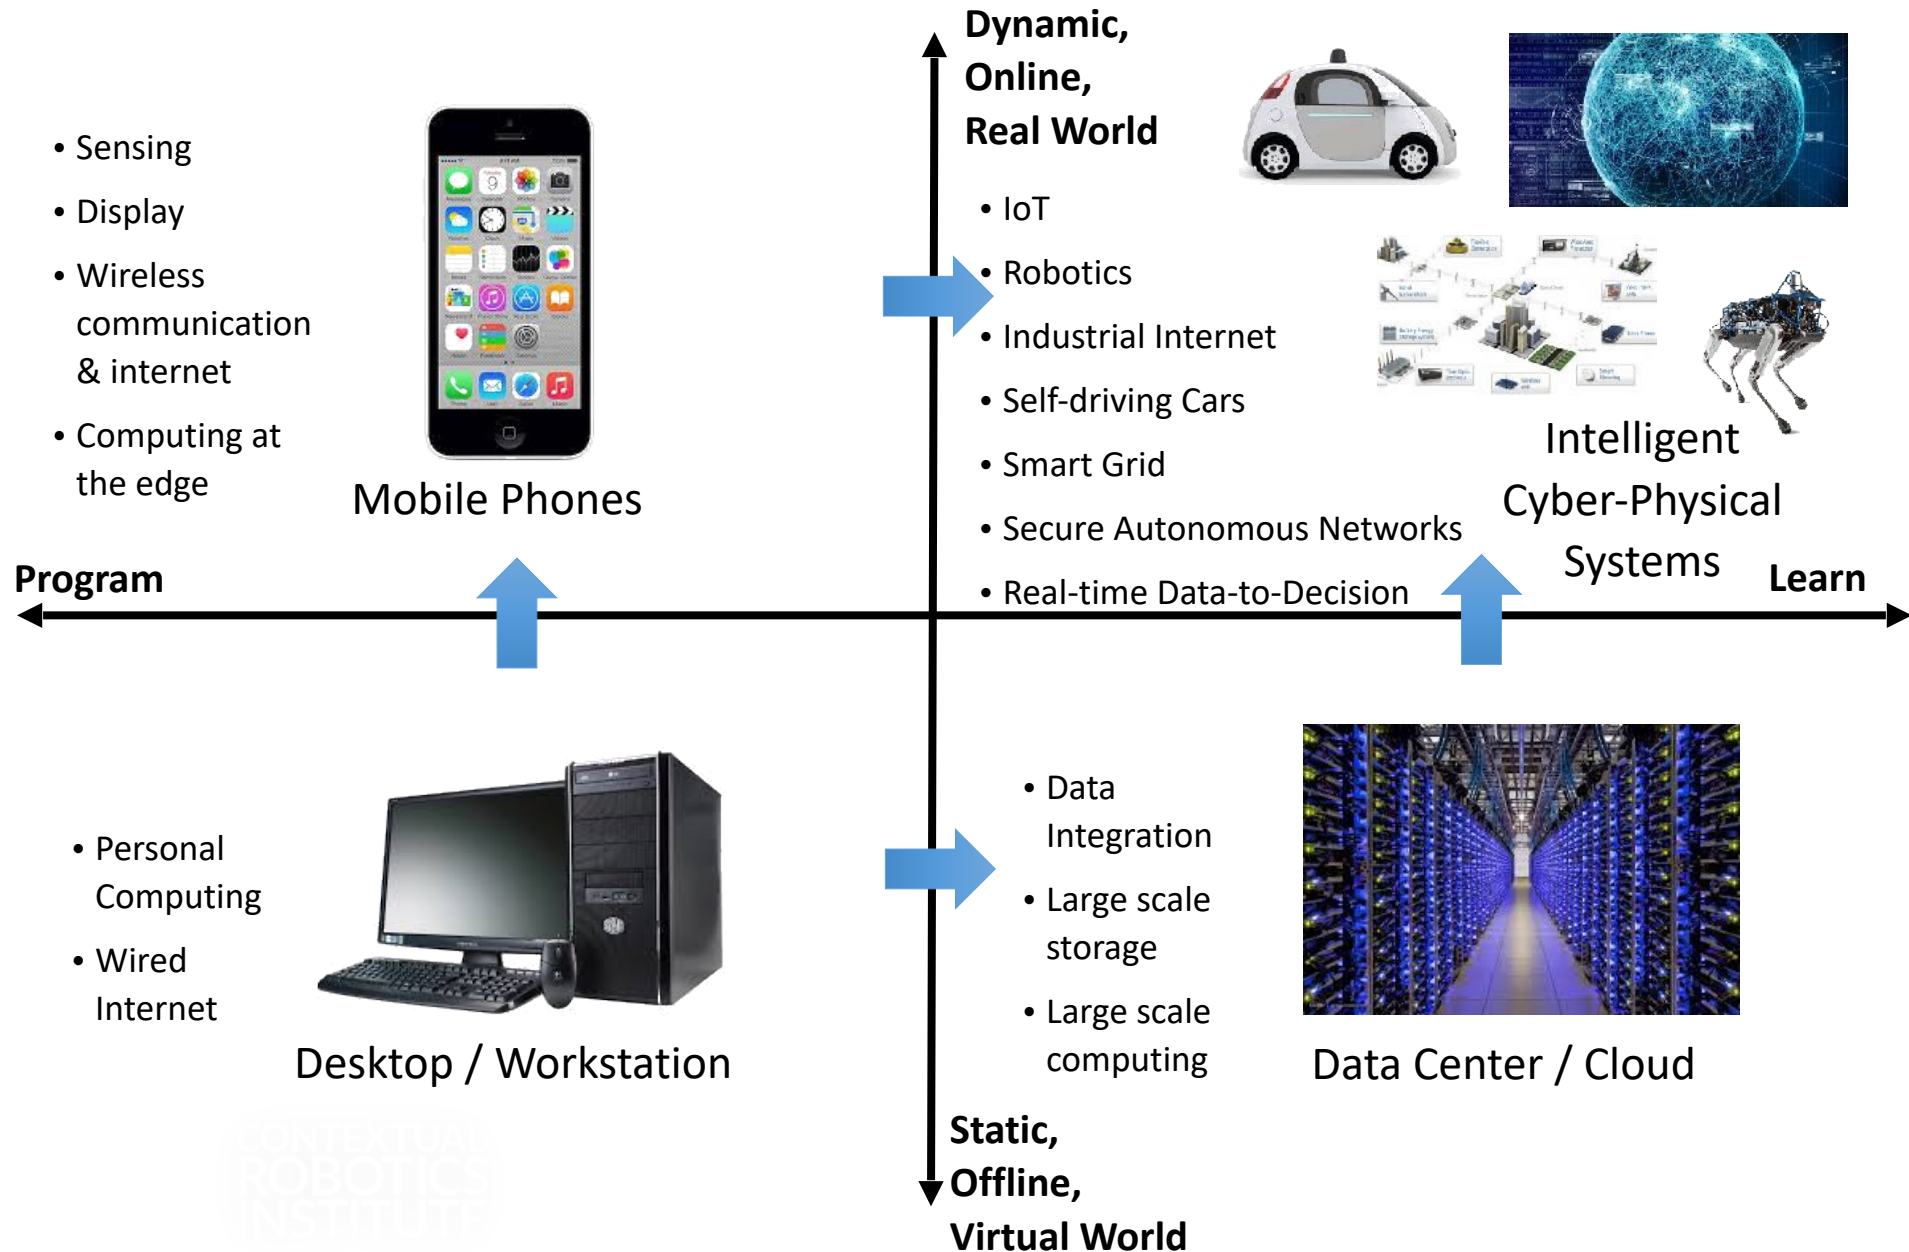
Dynamic,
Online,
Real World

• Sensing
• Display
• Wireless communication & internet
• Computing at the edge

Mobile Phones

• IoT
• Robotics
• Industrial Internet
• Self-driving Cars
• Smart Grid
• Secure Autonomous Networks
• Real-time Data-to-Decision

Intelligent Cyber-Physical Systems

Program

Learn

• Personal Computing
• Wired Internet

Desktop / Workstation

• Data Integration
• Large scale storage
• Large scale computing

Data Center / Cloud

Static,
Offline,
Virtual World

CONTEXTUAL ROBOTICS INSTITUTE